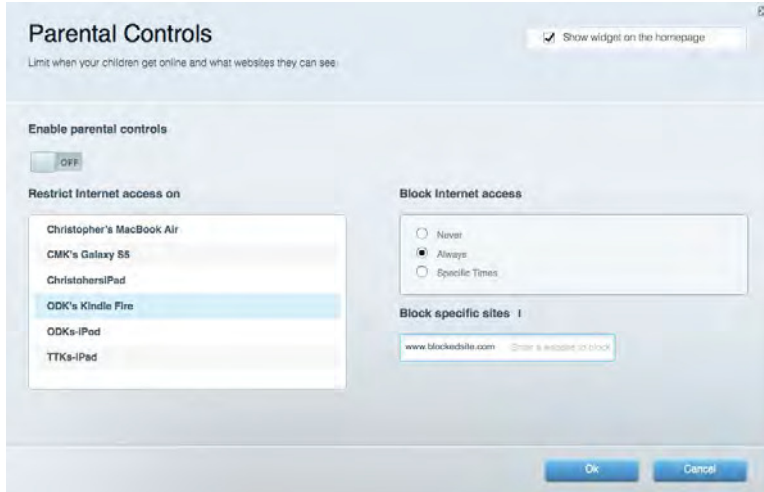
Parental Controls

Limit when your children get online and what websites they can see.

Show widget on the homepage

Enable parental controls

OFF

Restrict Internet access on

Christopher's MacBook Air

CMK's Galaxy S5

ChristohersiPad

ODK's Kindle Fire

ODKs-iPod

TTKs-iPad

Block Internet access

Never

Always

Specific Times

Block specific sites

www.blockedsite.com

Enter a website to block

Ok

Cancel